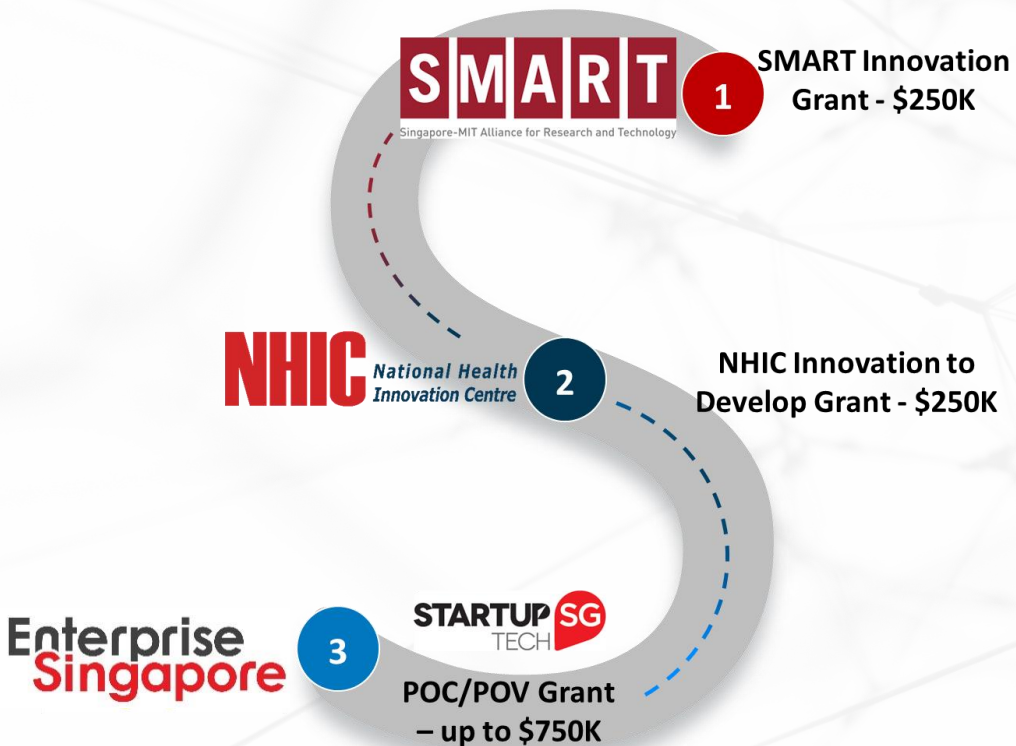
SMART
Singapore-MIT Alliance for Research and Technology

1

SMART Innovation Grant - $250K

NHIC National Health Innovation Centre

2

NHIC Innovation to Develop Grant - $250K

Enterprise Singapore

3

STARTUP SG TECH

POC/POV Grant – up to $750K